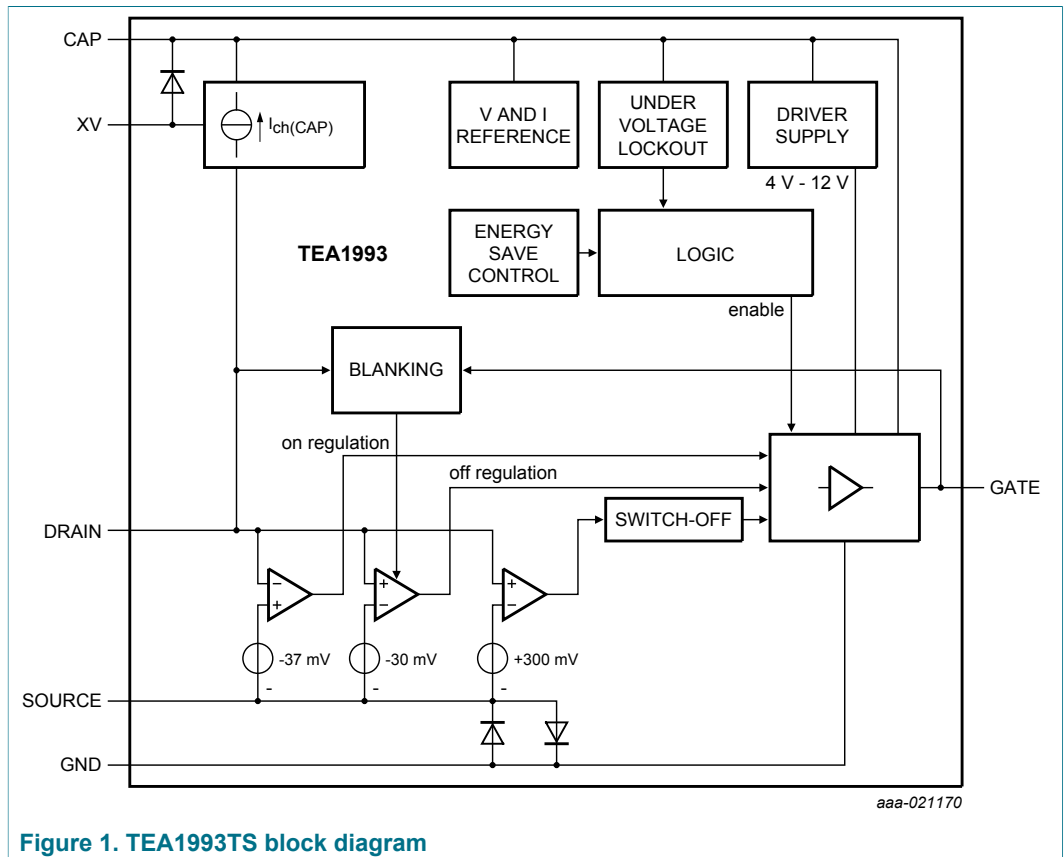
CAP
XV
$I_{ch(CAP)}$
V AND I REFERENCE
UNDER VOLTAGE LOCKOUT
DRIVER SUPPLY
4 V - 12 V
TEA1993
ENERGY SAVE CONTROL
LOGIC
enable
BLANKING
on regulation
off regulation
SWITCH-OFF
GATE
DRAIN
-
+
+
-
+
-
-37 mV
-30 mV
+300 mV
-
-
-
SOURCE
GND
aaa-021170
Figure 1. TEA1993TS block diagram